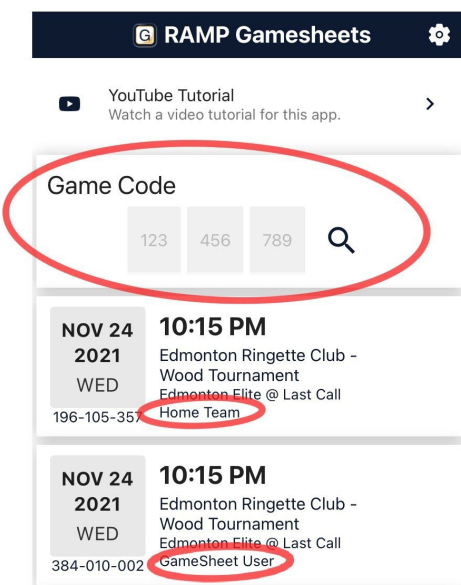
G RAMP Gamesheets

YouTube Tutorial
Watch a video tutorial for this app.

Game Code
123 456 789

NOV 24
2021
WED
196-105-357

10:15 PM
Edmonton Ringette Club - Wood Tournament
Edmonton Elite @ Last Call
Home Team

NOV 24
2021
WED
384-010-002

10:15 PM
Edmonton Ringette Club - Wood Tournament
Edmonton Elite @ Last Call
GameSheet User